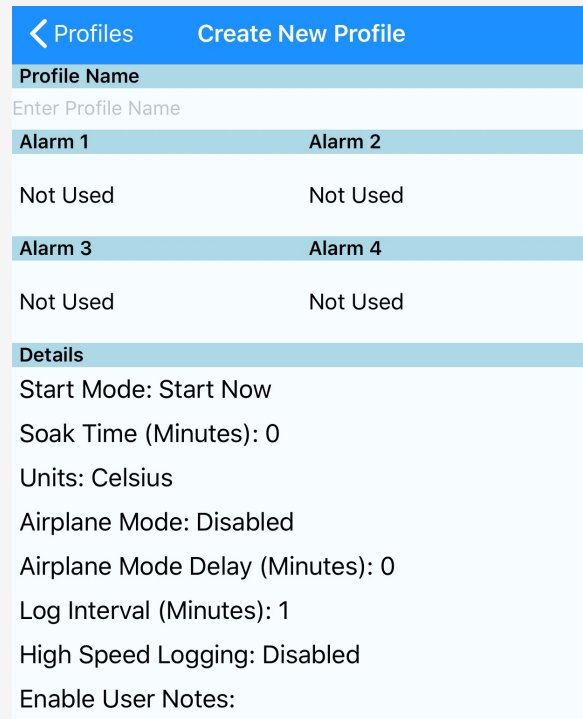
< Profiles Create New Profile

Profile Name

Enter Profile Name

Alarm 1

Not Used

Alarm 2

Not Used

Alarm 3

Not Used

Alarm 4

Not Used

Details

Start Mode: Start Now

Soak Time (Minutes): 0

Units: Celsius

Airplane Mode: Disabled

Airplane Mode Delay (Minutes): 0

Log Interval (Minutes): 1

High Speed Logging: Disabled

Enable User Notes: